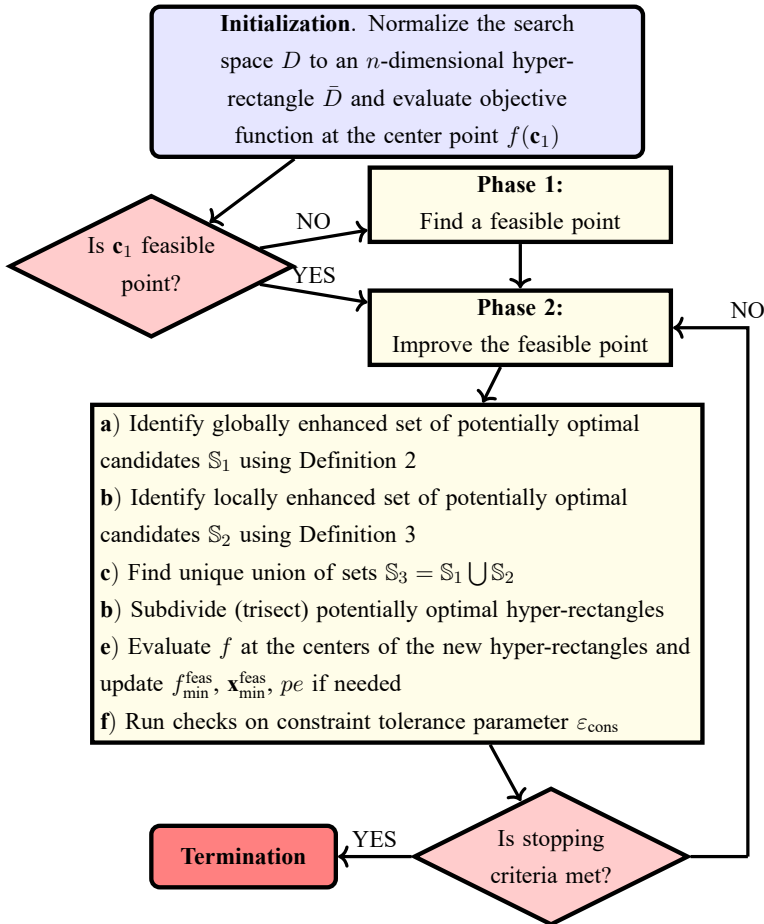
**Initialization**. Normalize the search space $D$ to an $n$-dimensional hyper-rectangle $\bar{D}$ and evaluate objective function at the center point $f(\mathbf{c}_1)$

Is $\mathbf{c}_1$ feasible point?

NO

**Phase 1:**
Find a feasible point

YES

**Phase 2:**
Improve the feasible point

NO

**a**) Identify globally enhanced set of potentially optimal candidates $\mathbb{S}_1$ using Definition 2
**b**) Identify locally enhanced set of potentially optimal candidates $\mathbb{S}_2$ using Definition 3
**c**) Find unique union of sets $\mathbb{S}_3 = \mathbb{S}_1 \bigcup \mathbb{S}_2$
**b**) Subdivide (trisect) potentially optimal hyper-rectangles
**e**) Evaluate $f$ at the centers of the new hyper-rectangles and update $f_{\text{min}}^{\text{feas}}$, $\mathbf{x}_{\text{min}}^{\text{feas}}$, $pe$ if needed
**f**) Run checks on constraint tolerance parameter $\varepsilon_{\text{cons}}$

Is stopping criteria met?

YES

**Termination**